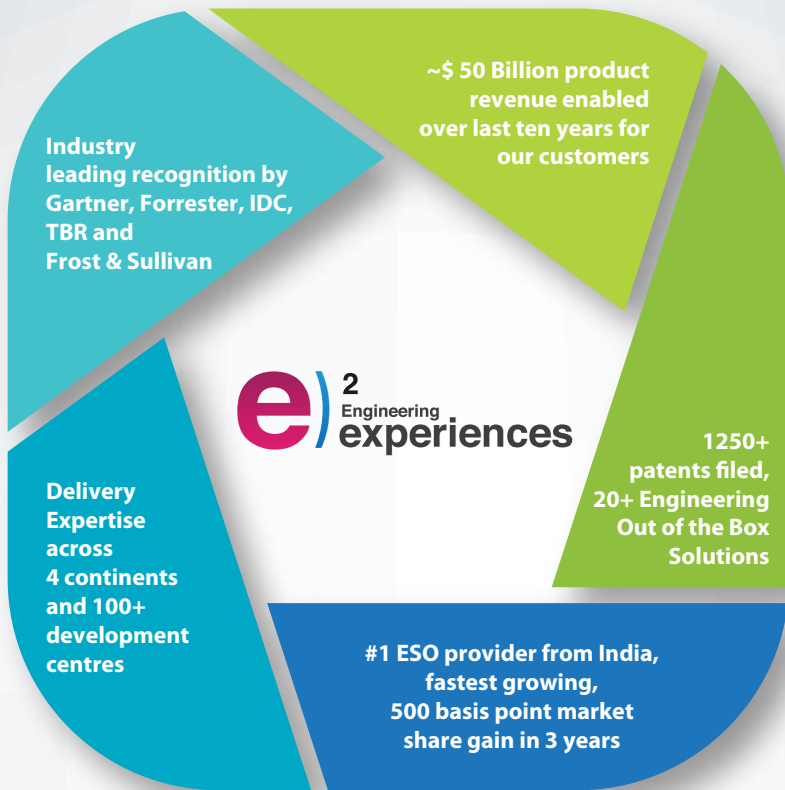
Industry leading recognition by Gartner, Forrester, IDC, TBR and Frost & Sullivan

~$ 50 Billion product revenue enabled over last ten years for our customers

e 2 Engineering experiences

1250+ patents filed, 20+ Engineering Out of the Box Solutions

Delivery Expertise across 4 continents and 100+ development centres

#1 ESO provider from India, fastest growing, 500 basis point market share gain in 3 years